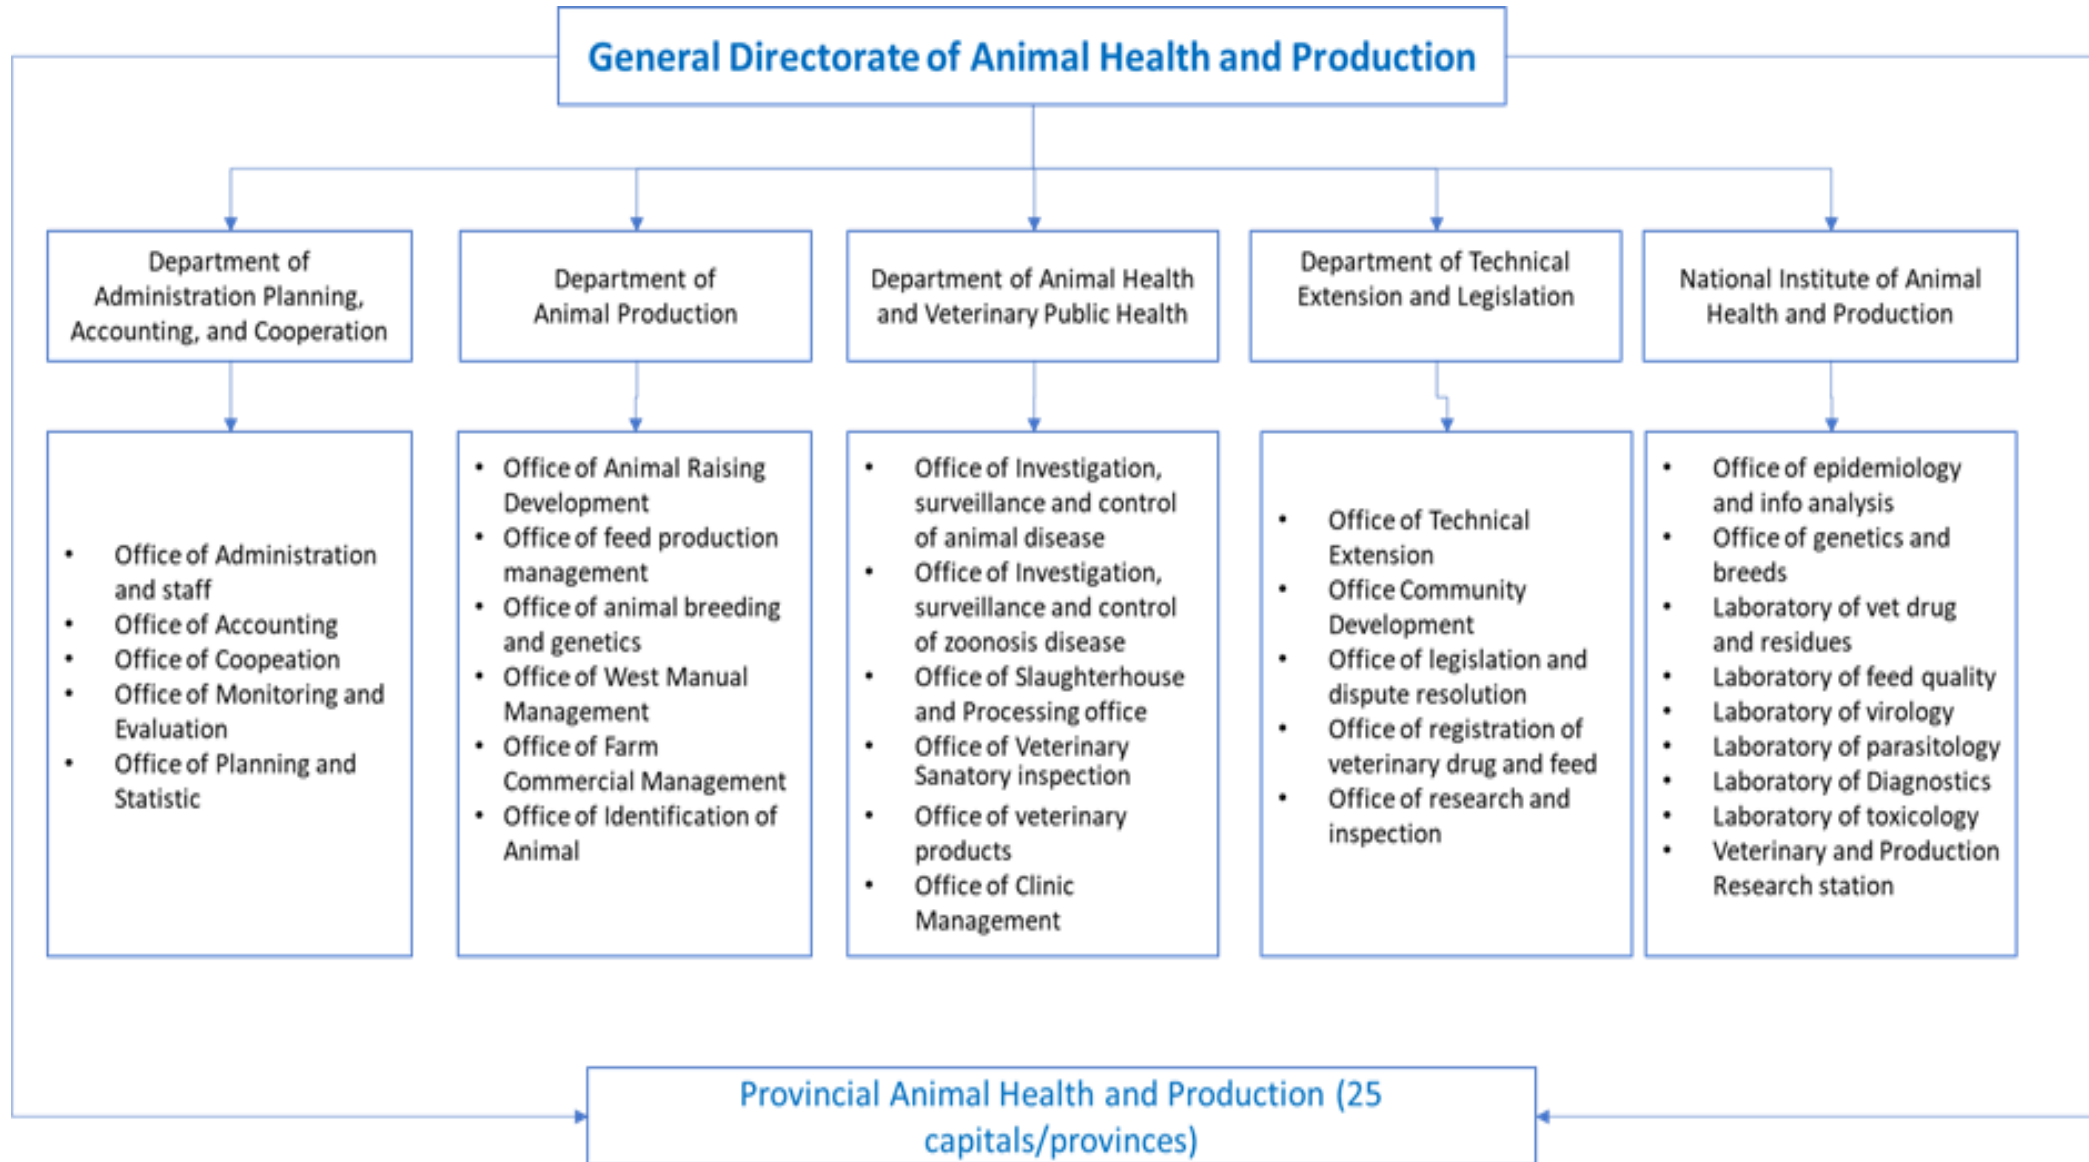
General Directorate of Animal Health and Production

Department of Administration Planning, Accounting, and Cooperation

Department of Animal Production

Department of Animal Health and Veterinary Public Health

Department of Technical Extension and Legislation

National Institute of Animal Health and Production

- Office of Administration and staff
- Office of Accounting
- Office of Coopeation
- Office of Monitoring and Evaluation
- Office of Planning and Statistic

- Office of Animal Raising Development
- Office of feed production management
- Office of animal breeding and genetics
- Office of West Manual Management
- Office of Farm Commercial Management
- Office of Identification of Animal

- Office of Investigation, surveillance and control of animal disease
- Office of Investigation, surveillance and control of zoonosis disease
- Office of Slaughterhouse and Processing office
- Office of Veterinary Sanatory inspection
- Office of veterinary products
- Office of Clinic Management

- Office of Technical Extension
- Office Community Development
- Office of legislation and dispute resolution
- Office of registration of veterinary drug and feed
- Office of research and inspection

- Office of epidemiology and info analysis
- Office of genetics and breeds
- Laboratory of vet drug and residues
- Laboratory of feed quality
- Laboratory of virology
- Laboratory of parasitology
- Laboratory of Diagnostics
- Laboratory of toxicology
- Veterinary and Production Research station

Provincial Animal Health and Production (25 capitals/provinces)